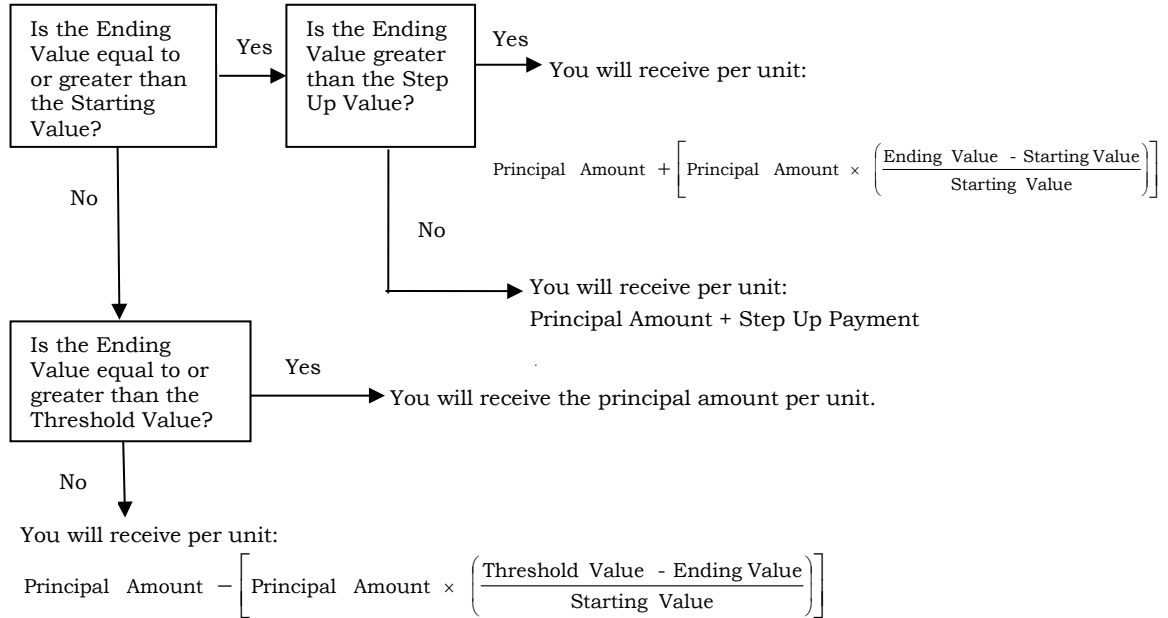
Is the Ending Value equal to or greater than the Starting Value?

Yes

Is the Ending Value greater than the Step Up Value?

Yes

You will receive per unit:

$\text{Principal Amount} + \left[\text{Principal Amount} \times \left(\frac{\text{Ending Value - Starting Value}}{\text{Starting Value}}\right)\right]$

No

No

You will receive per unit:
Principal Amount + Step Up Payment

Is the Ending Value equal to or greater than the Threshold Value?

Yes

You will receive the principal amount per unit.

No

You will receive per unit:

$\text{Principal Amount} - \left[\text{Principal Amount} \times \left(\frac{\text{Threshold Value - Ending Value}}{\text{Starting Value}}\right)\right]$